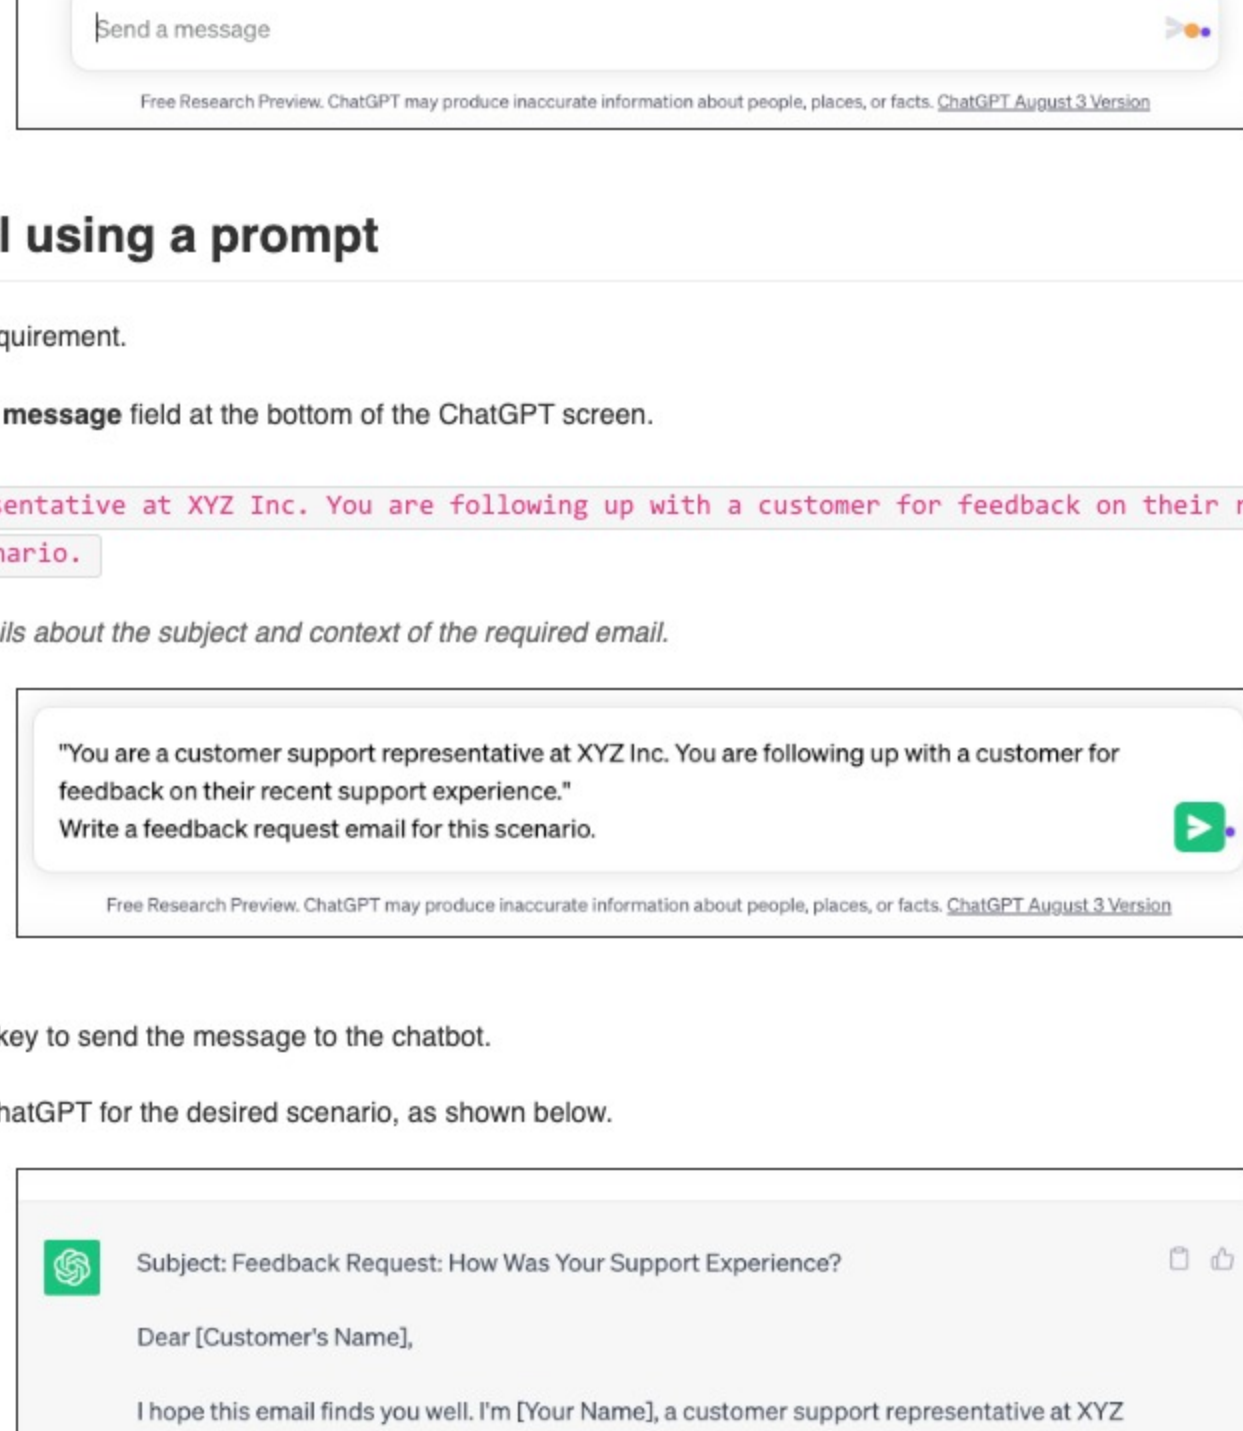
Send a message

Free Research Preview. ChatGPT may produce inaccurate information about people, places, or facts. ChatGPT August 3 Version

l using a prompt

quirement.

message field at the bottom of the ChatGPT screen.

entative at XYZ Inc. You are following up with a customer for feedback on their r
nario.

ils about the subject and context of the required email.

"You are a customer support representative at XYZ Inc. You are following up with a customer for feedback on their recent support experience."
Write a feedback request email for this scenario.

Free Research Preview. ChatGPT may produce inaccurate information about people, places, or facts. ChatGPT August 3 Version

key to send the message to the chatbot.

hatGPT for the desired scenario, as shown below.

Subject: Feedback Request: How Was Your Support Experience?

Dear [Customer's Name],

I hope this email finds you well. I'm [Your Name], a customer support representative at XYZ